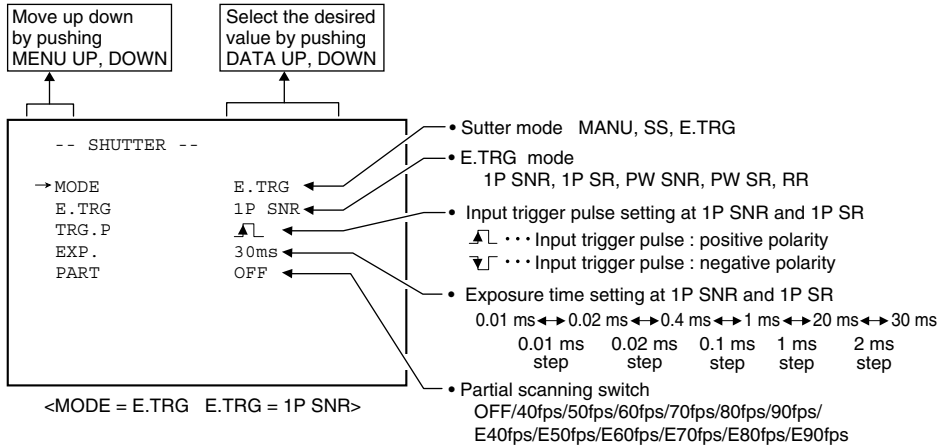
Move up down by pushing MENU UP, DOWN

Select the desired value by pushing DATA UP, DOWN

-- SHUTTER --

→MODE E.TRG
E.TRG 1P SNR
TRG.P
EXP. 30ms
PART OFF

<MODE = E.TRG E.TRG = 1P SNR>

• Sutter mode MANU, SS, E.TRG

• E.TRG mode
1P SNR, 1P SR, PW SNR, PW SR, RR

• Input trigger pulse setting at 1P SNR and 1P SR
· · · Input trigger pulse : positive polarity
· · · Input trigger pulse : negative polarity

• Exposure time setting at 1P SNR and 1P SR
0.01 ms ↔ 0.02 ms ↔ 0.4 ms ↔ 1 ms ↔ 20 ms ↔ 30 ms
0.01 ms step 0.02 ms step 0.1 ms step 1 ms step 2 ms step

• Partial scanning switch
OFF/40fps/50fps/60fps/70fps/80fps/90fps/
E40fps/E50fps/E60fps/E70fps/E80fps/E90fps